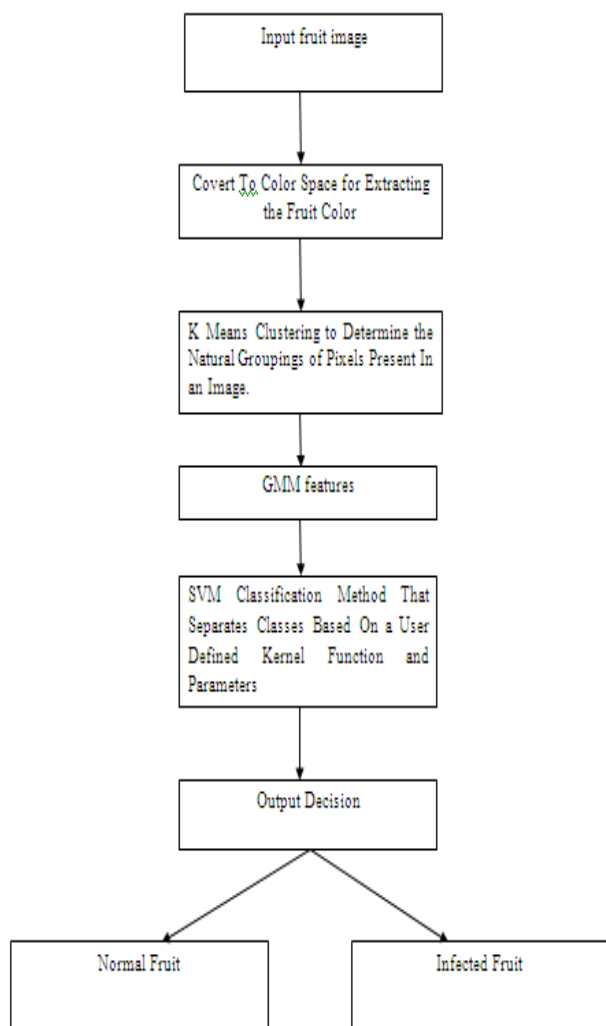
Input fruit image

Covert To Color Space for Extracting the Fruit Color

K Means Clustering to Determine the Natural Groupings of Pixels Present In an Image.

GMM features

SVM Classification Method That Separates Classes Based On a User Defined Kernel Function and Parameters

Output Decision

Normal Fruit

Infected Fruit